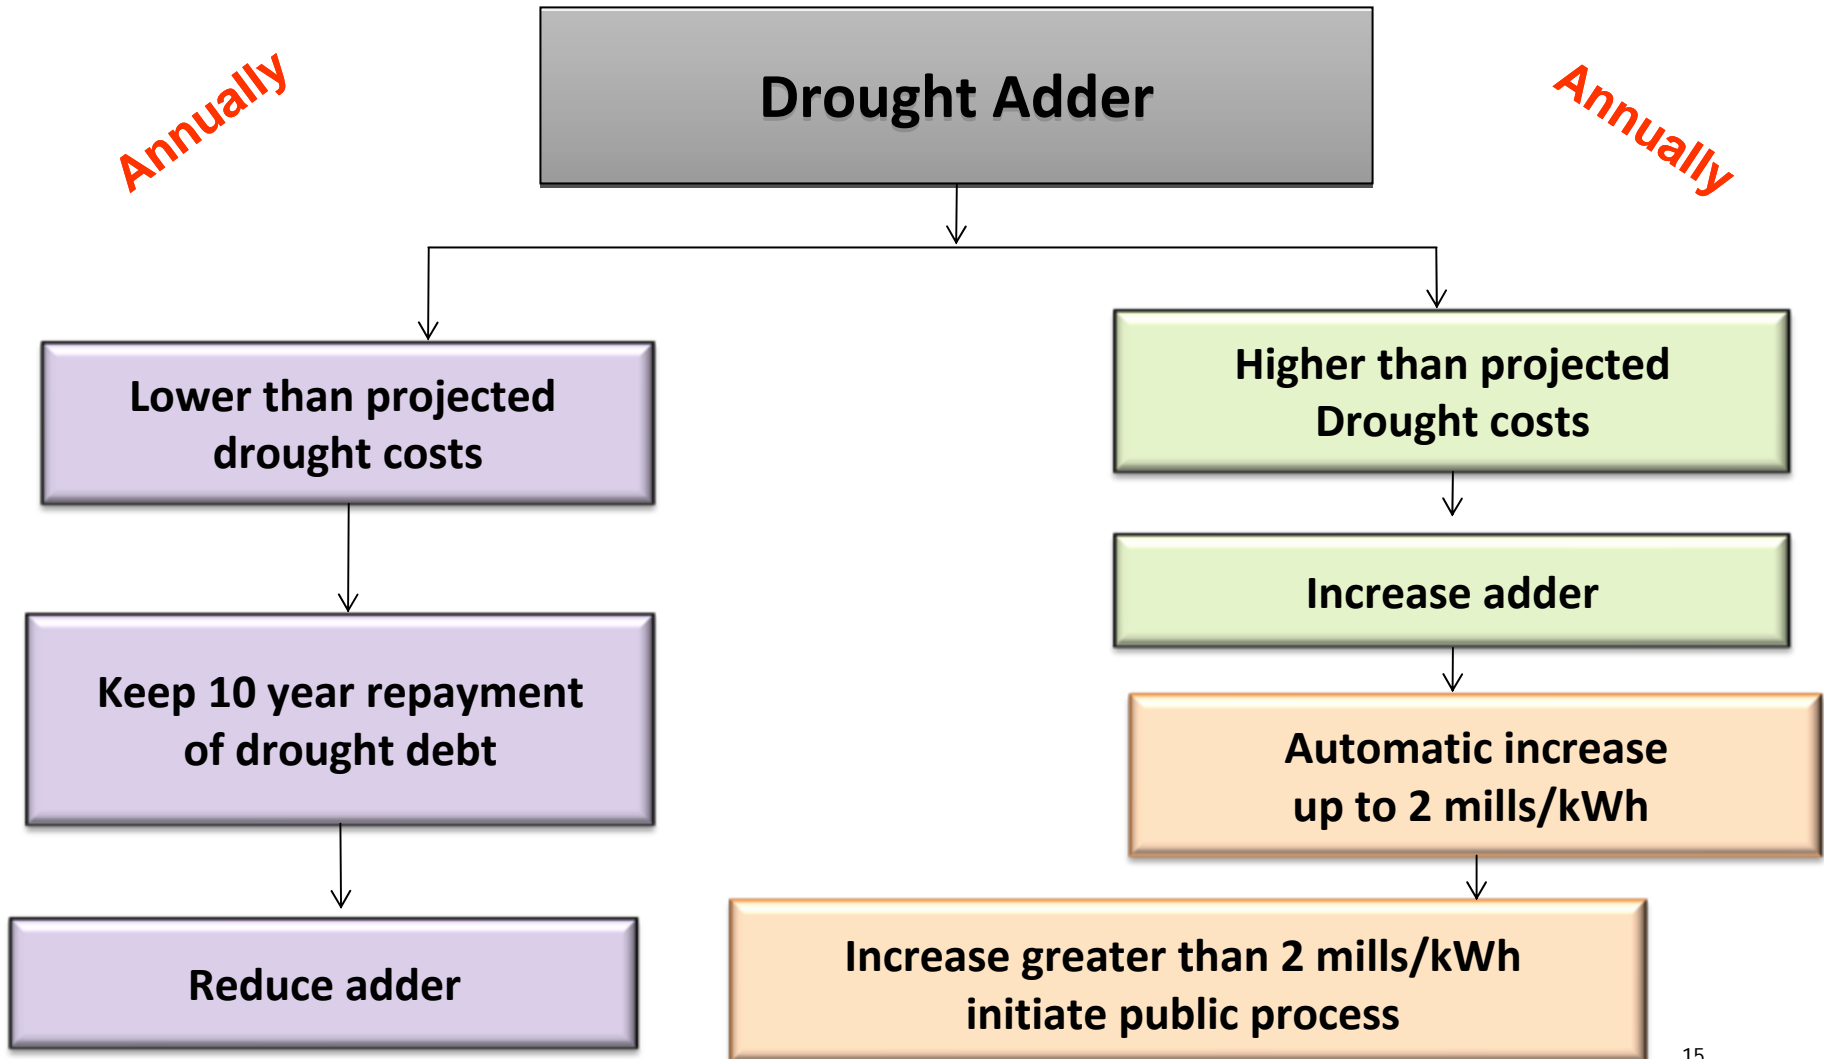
Annually

Drought Adder

Annually

Lower than projected drought costs

Higher than projected Drought costs

Increase adder

Keep 10 year repayment of drought debt

Automatic increase up to 2 mills/kWh

Reduce adder

Increase greater than 2 mills/kWh initiate public process

15